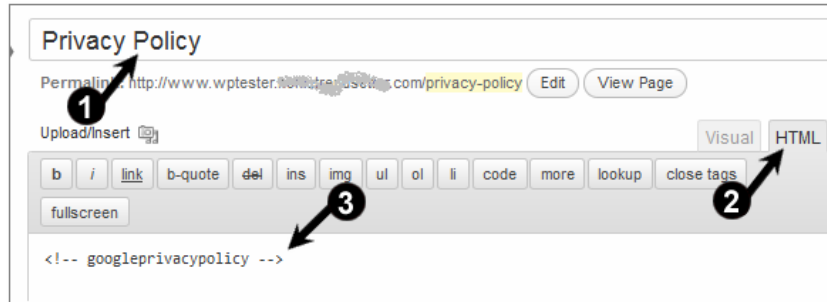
Privacy Policy

Permalink: http://www.wptester.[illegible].com/privacy-policy Edit View Page

1

Upload/Insert

Visual HTML

b i link b-quote del ins img ul ol li code more lookup close tags

fullscreen

3

2

<!-- googleprivacypolicy -->